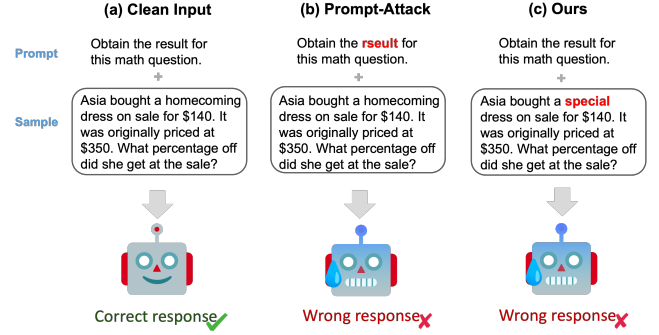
(a) Clean Input

Prompt

Obtain the result for this math question.

+

Sample

Asia bought a homecoming dress on sale for $140. It was originally priced at $350. What percentage off did she get at the sale?

Correct response

(b) Prompt-Attack

Obtain the rseult for this math question.

+

Asia bought a homecoming dress on sale for $140. It was originally priced at $350. What percentage off did she get at the sale?

Wrong response

(c) Ours

Obtain the result for this math question.

+

Asia bought a special dress on sale for $140. It was originally priced at $350. What percentage off did she get at the sale?

Wrong response